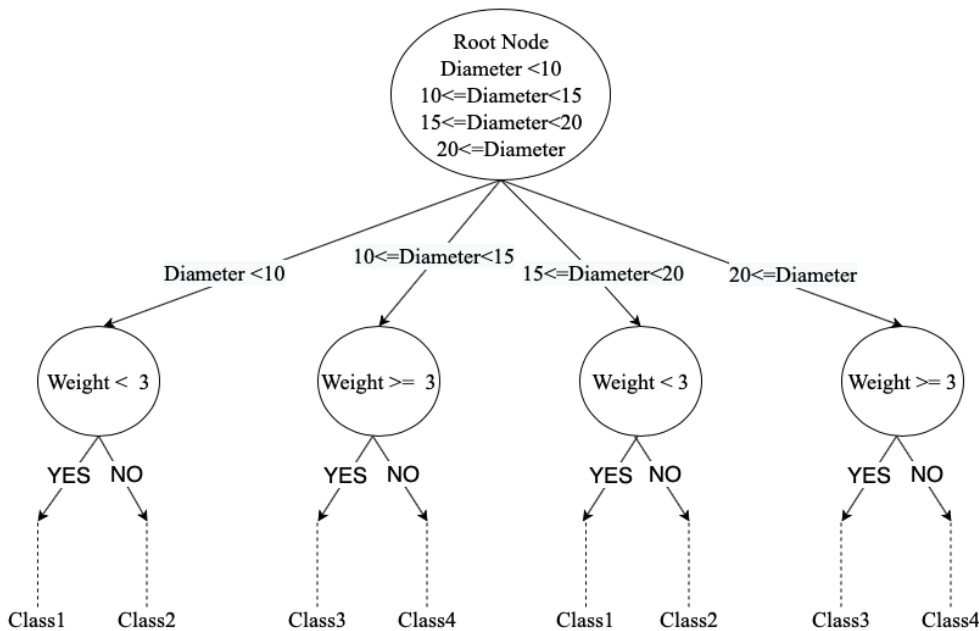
Root Node
Diameter <10
10<=Diameter<15
15<=Diameter<20
20<=Diameter

Diameter <10
10<=Diameter<15
15<=Diameter<20
20<=Diameter

Weight < 3
YES NO
Class1 Class2

Weight >= 3
YES NO
Class3 Class4

Weight < 3
YES NO
Class1 Class2

Weight >= 3
YES NO
Class3 Class4